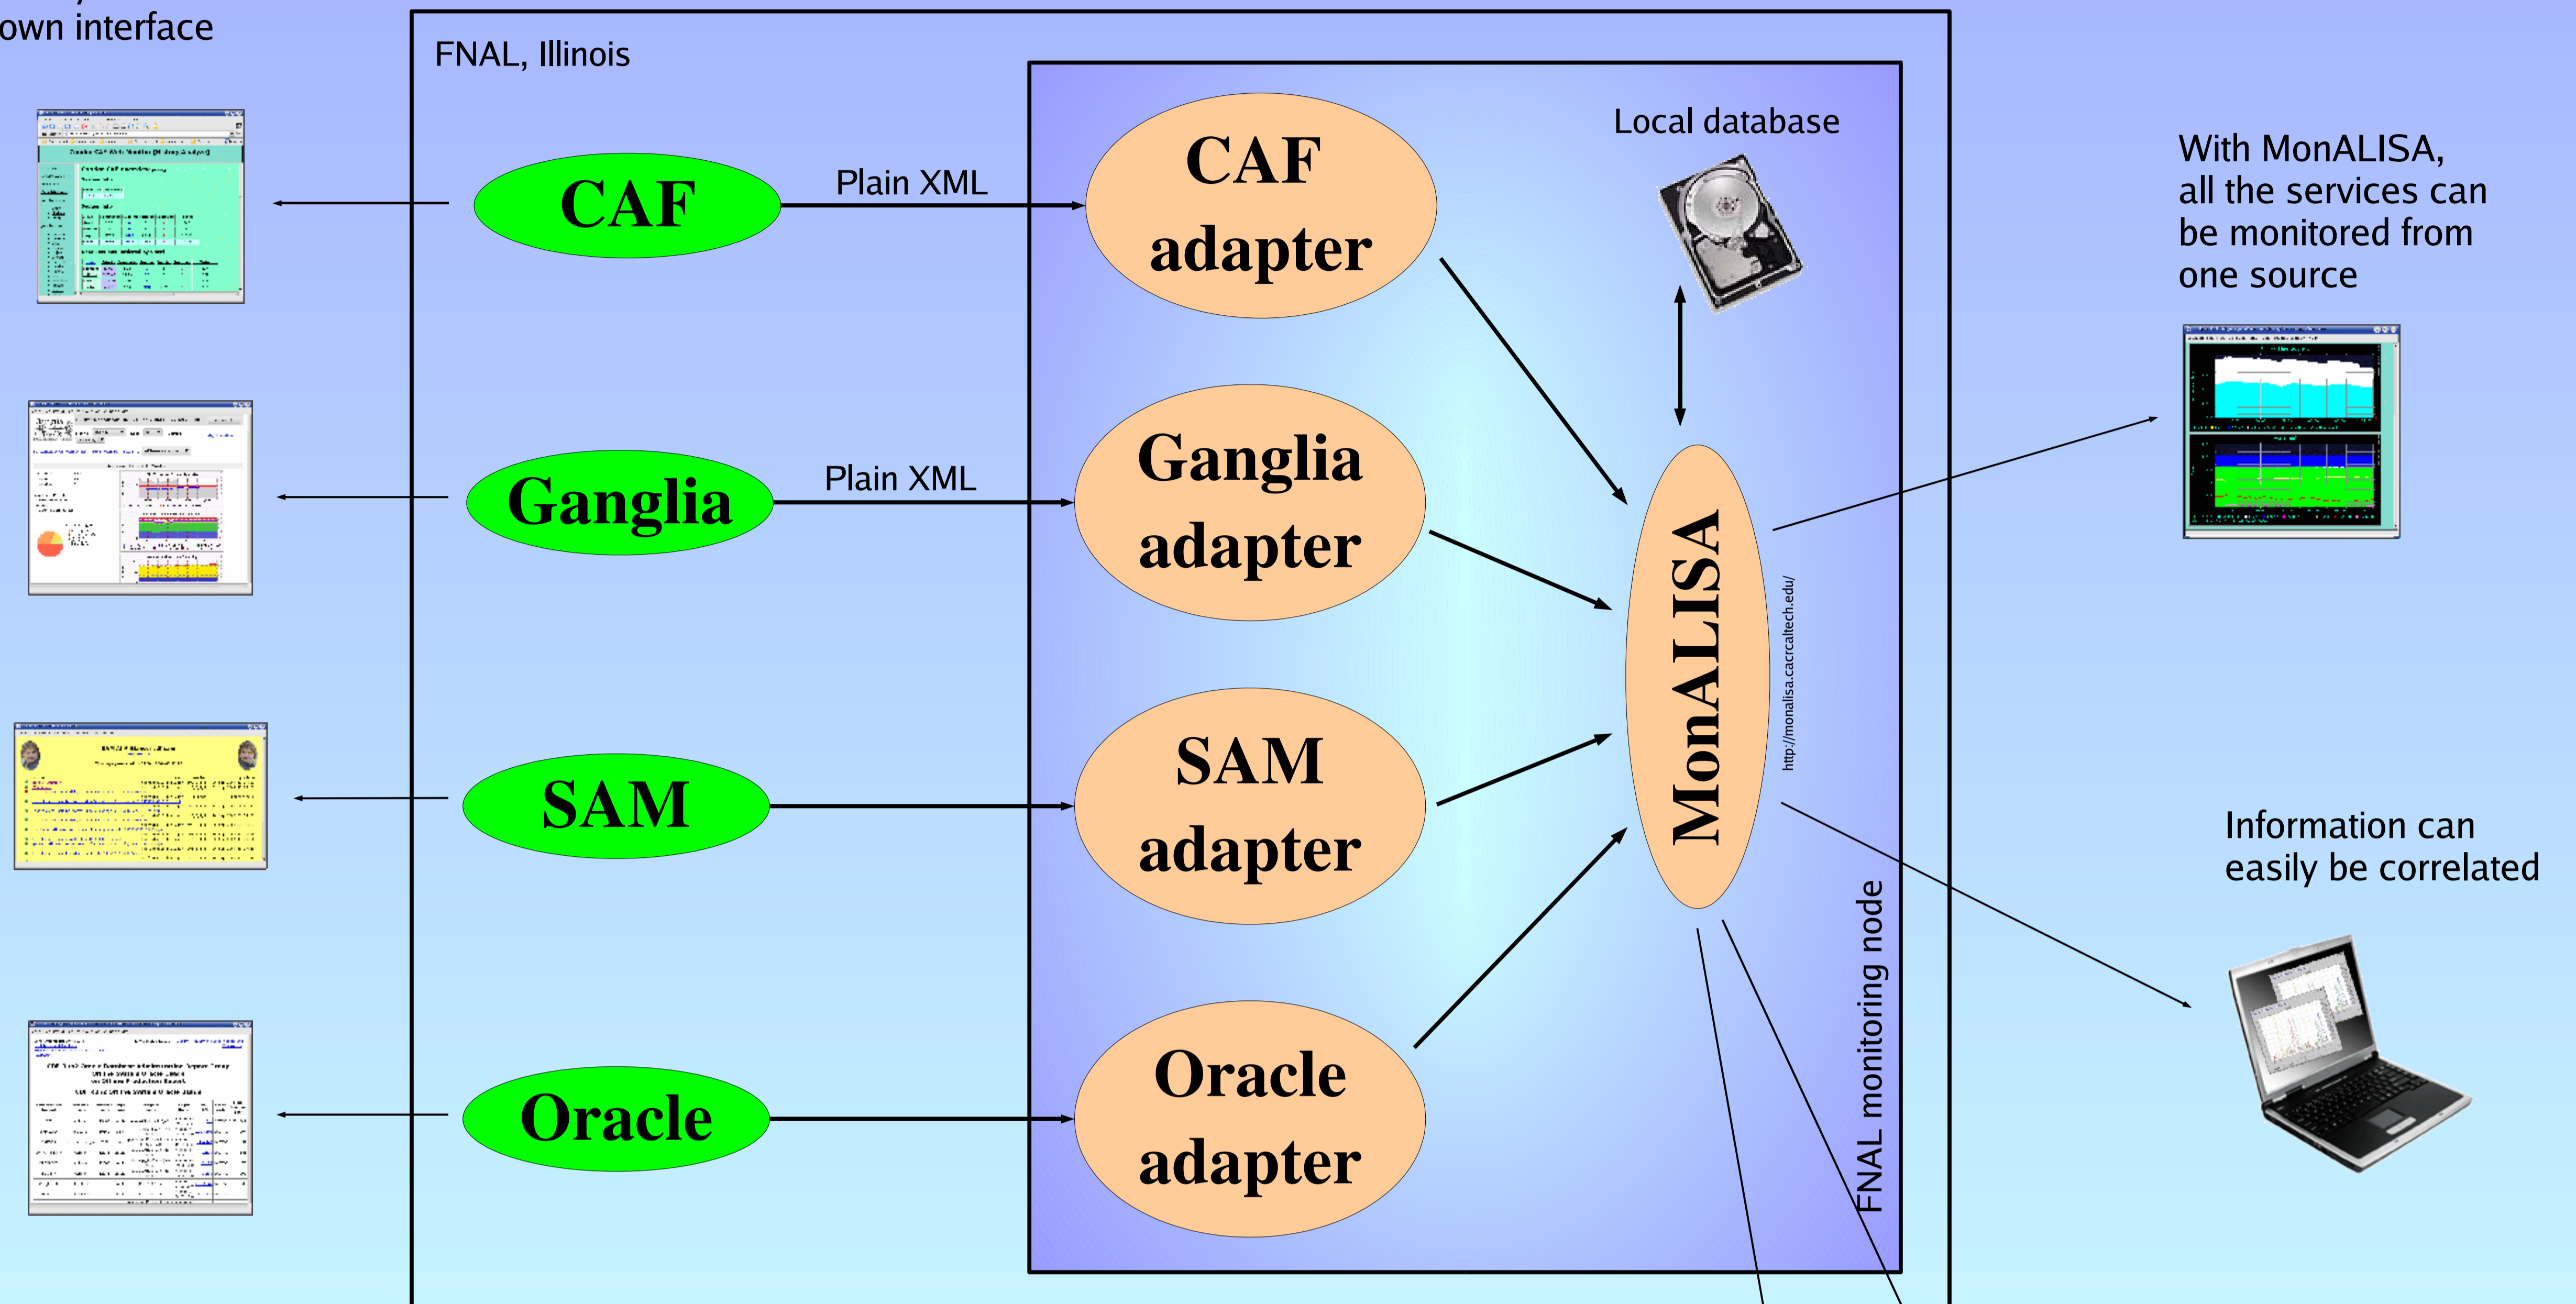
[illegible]
own interface

FNAL, Illinois

CAF

Plain XML

CAF adapter

Local database

With MonALISA, all the services can be monitored from one source

Ganglia

Plain XML

Ganglia adapter

MonALISA

http://monalisa.cacr.caltech.edu/

SAM

SAM adapter

Information can easily be correlated

Oracle

Oracle adapter

FNAL monitoring node